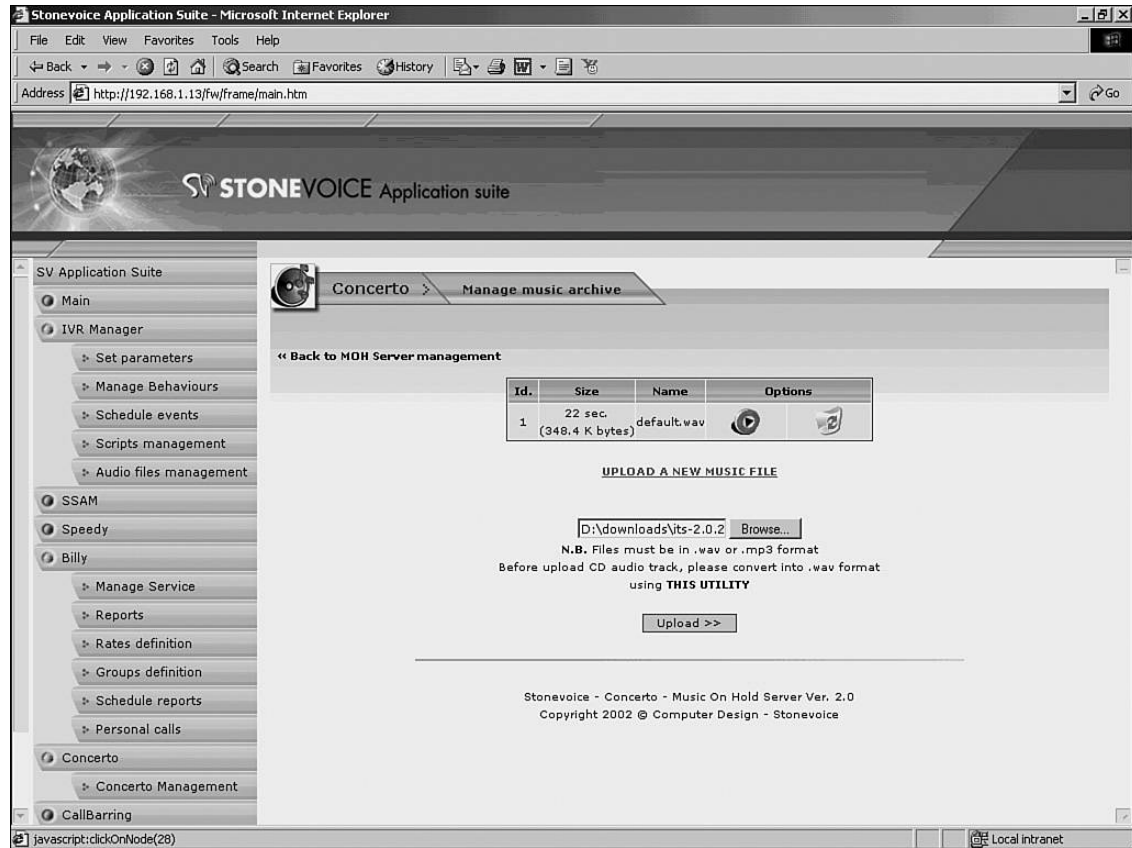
Stonevoice Application Suite - Microsoft Internet Explorer

File Edit View Favorites Tools Help

Back Search Favorites History

Address http://192.168.1.13/fw/frame/main.htm Go

STONEVOICE Application suite

SV Application Suite
Main
IVR Manager
Set parameters
Manage Behaviours
Schedule events
Scripts management
Audio files management
SSAM
Speedy
Billy
Manage Service
Reports
Rates definition
Groups definition
Schedule reports
Personal calls
Concerto
Concerto Management
CallBarring

Concerto > Manage music archive

« Back to MOH Server management

| Id. | Size | Name | Options |
|---|---|---|---|
| 1 | 22 sec. (348.4 K bytes) | default.wav | |

UPLOAD A NEW MUSIC FILE

D:\downloads\its-2.0.2 Browse...

N.B. Files must be in .wav or .mp3 format
Before upload CD audio track, please convert into .wav format using THIS UTILITY

Upload >>

Stonevoice - Concerto - Music On Hold Server Ver. 2.0
Copyright 2002 © Computer Design - Stonevoice

javascript:clickOnNode(28)

Local intranet